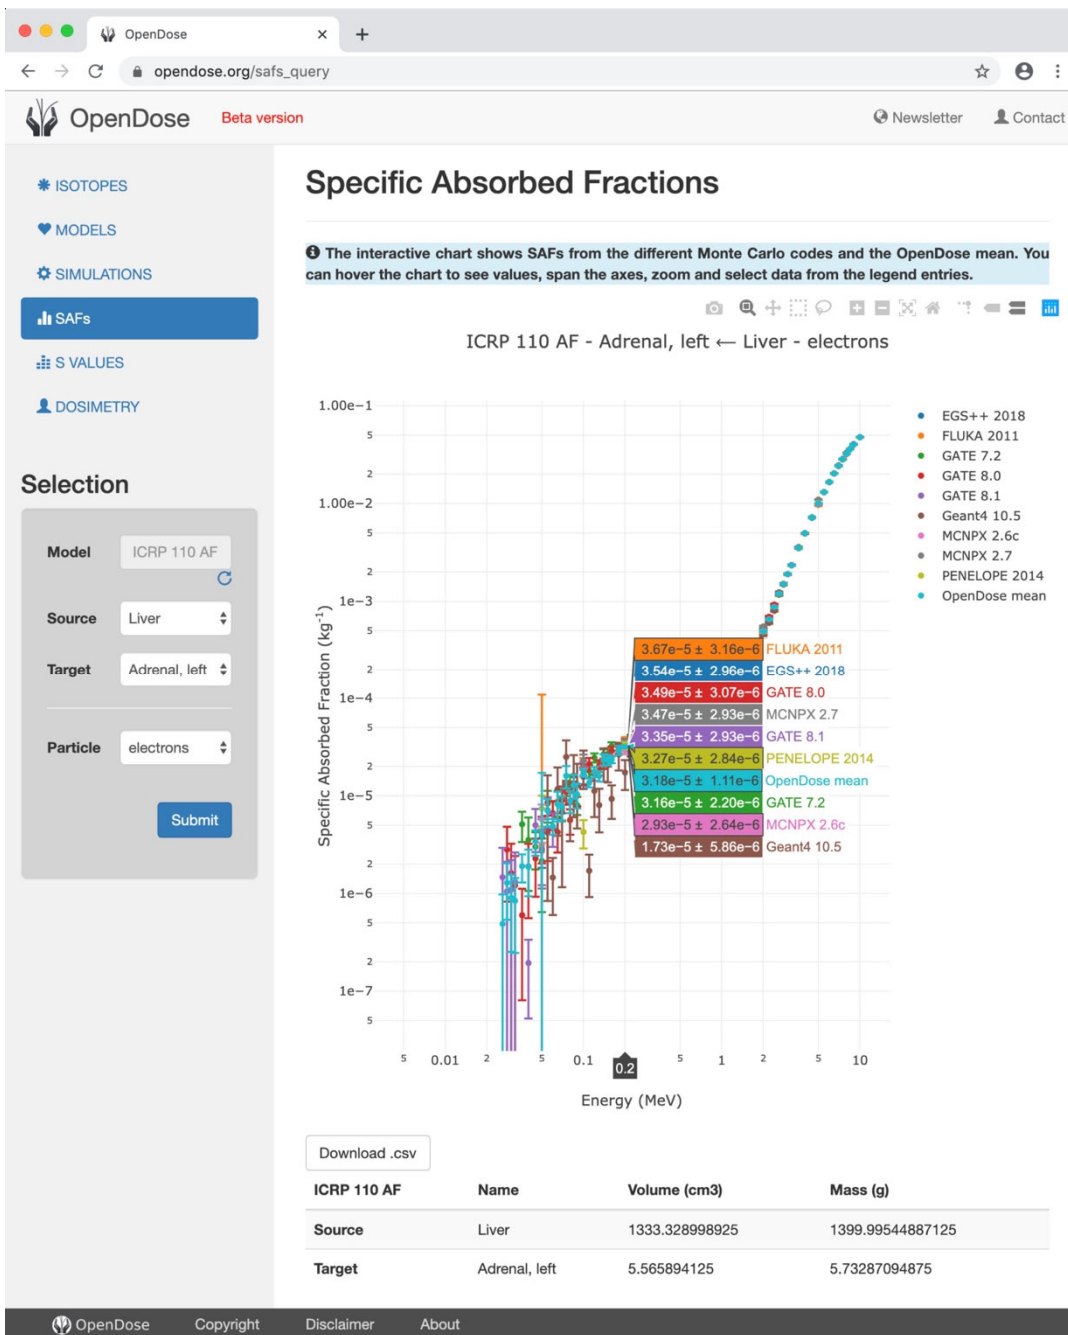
OpenDose ×  +

opendose.org/safs_query

OpenDose Beta version

Newsletter Contact

ISOTOPES

MODELS

SIMULATIONS

SAFs

S VALUES

DOSIMETRY

Selection

Model ICRP 110 AF

Source Liver

Target Adrenal, left

Particle electrons

Submit

Specific Absorbed Fractions

The interactive chart shows SAFs from the different Monte Carlo codes and the OpenDose mean. You can hover the chart to see values, span the axes, zoom and select data from the legend entries.

ICRP 110 AF - Adrenal, left ⟵ Liver - electrons

1.00e−1
5
2
1.00e−2
5
2
1e−3
5
2
1e−4
5
2
1e−5
5
2
1e−6
5
2
1e−7
5

Specific Absorbed Fraction (kg$^{-1}$)

3.67e−5 ± 3.16e−6 FLUKA 2011
3.54e−5 ± 2.96e−6 EGS++ 2018
3.49e−5 ± 3.07e−6 GATE 8.0
3.47e−5 ± 2.93e−6 MCNPX 2.7
3.35e−5 ± 2.93e−6 GATE 8.1
3.27e−5 ± 2.84e−6 PENELOPE 2014
3.18e−5 ± 1.11e−6 OpenDose mean
3.16e−5 ± 2.20e−6 GATE 7.2
2.93e−5 ± 2.64e−6 MCNPX 2.6c
1.73e−5 ± 5.86e−6 Geant4 10.5

5 0.01 2 5 0.1 0.2 5 1 2 5 10

Energy (MeV)

EGS++ 2018
FLUKA 2011
GATE 7.2
GATE 8.0
GATE 8.1
Geant4 10.5
MCNPX 2.6c
MCNPX 2.7
PENELOPE 2014
OpenDose mean

Download .csv

| ICRP 110 AF | Name | Volume (cm3) | Mass (g) |
|---|---|---|---|
| Source | Liver | 1333.328998925 | 1399.99544887125 |
| Target | Adrenal, left | 5.565894125 | 5.73287094875 |

OpenDose Copyright Disclaimer About